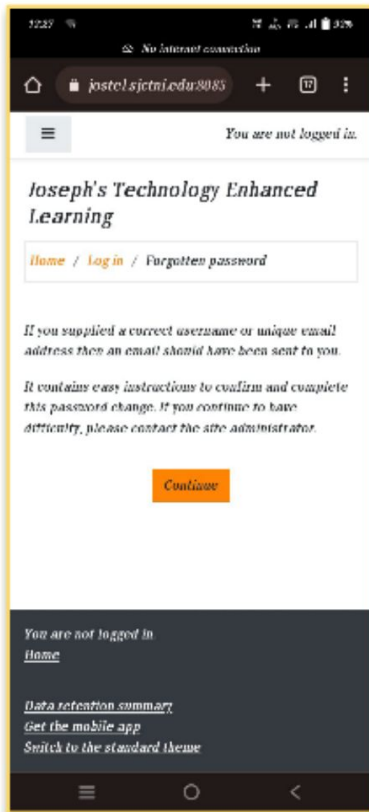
12:27

No Internet connection

jostel.sjctni.edu:8085

12

You are not logged in.

Joseph's Technology Enhanced Learning

Home / Log in / Forgotten password

If you supplied a correct username or unique email address then an email should have been sent to you.

It contains easy instructions to confirm and complete this password change. If you continue to have difficulty, please contact the site administrator.

Continue

You are not logged in.
Home

Data retention summary
Get the mobile app
Switch to the standard theme